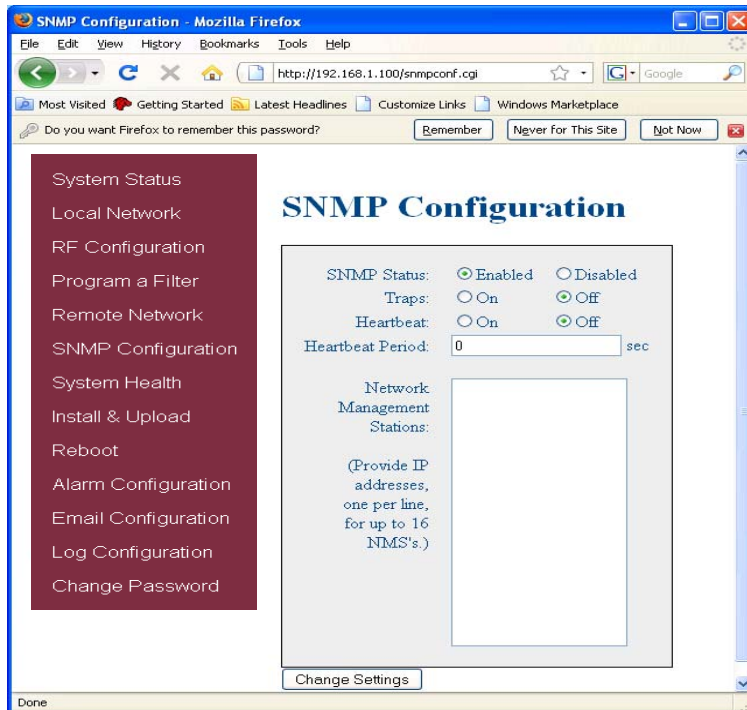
SNMP Configuration - Mozilla Firefox

File Edit View History Bookmarks Tools Help

http://192.168.1.100/snmpconf.cgi

Google

Most Visited Getting Started Latest Headlines Customize Links Windows Marketplace

Do you want Firefox to remember this password? Remember Never for This Site Not Now

System Status
Local Network
RF Configuration
Program a Filter
Remote Network
SNMP Configuration
System Health
Install & Upload
Reboot
Alarm Configuration
Email Configuration
Log Configuration
Change Password

SNMP Configuration

SNMP Status: Enabled Disabled
Traps: On Off
Heartbeat: On Off
Heartbeat Period: 0 sec

Network Management Stations:

(Provide IP addresses, one per line, for up to 16 NMS's.)

Change Settings

Done